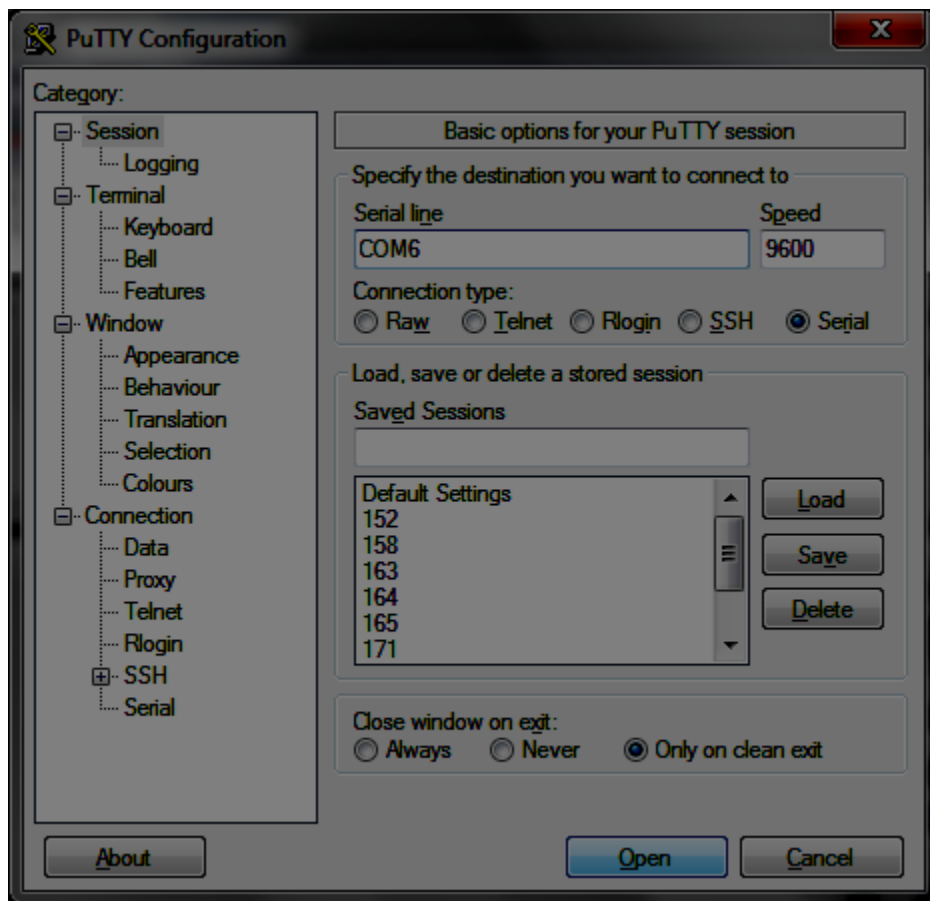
PuTTY Configuration

Category:

Session
Logging
Terminal
Keyboard
Bell
Features
Window
Appearance
Behaviour
Translation
Selection
Colours
Connection
Data
Proxy
Telnet
Rlogin
SSH
Serial

Basic options for your PuTTY session

Specify the destination you want to connect to

Serial line
COM6

Speed
9600

Connection type:
Raw Telnet Rlogin SSH Serial

Load, save or delete a stored session

Saved Sessions

Default Settings
152
158
163
164
165
171

Load
Save
Delete

Close window on exit:
Always Never Only on clean exit

About
Open
Cancel